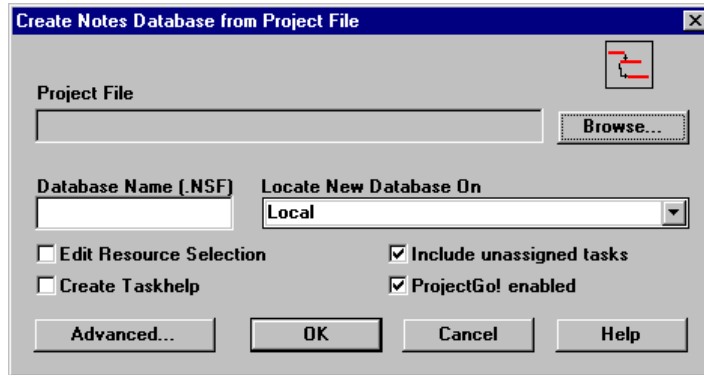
Create Notes Database from Project File

Project File

Browse...

Database Name (.NSF)

Locate New Database On

Local

☐ Edit Resource Selection

☑ Include unassigned tasks

☐ Create Taskhelp

☑ ProjectGo! enabled

Advanced...

OK

Cancel

Help